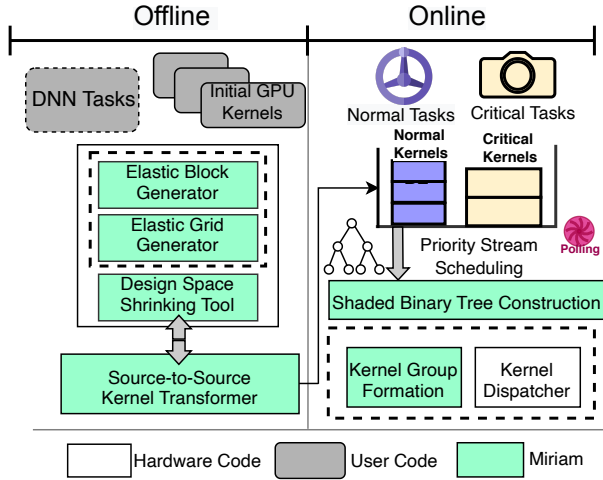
Offline

Online

DNN Tasks

Initial GPU Kernels

Elastic Block Generator

Elastic Grid Generator

Design Space Shrinking Tool

Source-to-Source Kernel Transformer

Normal Tasks

Critical Tasks

Normal Kernels

Critical Kernels

Polling

Priority Stream Scheduling

Shaded Binary Tree Construction

Kernel Group Formation

Kernel Dispatcher

Hardware Code

User Code

Miriam